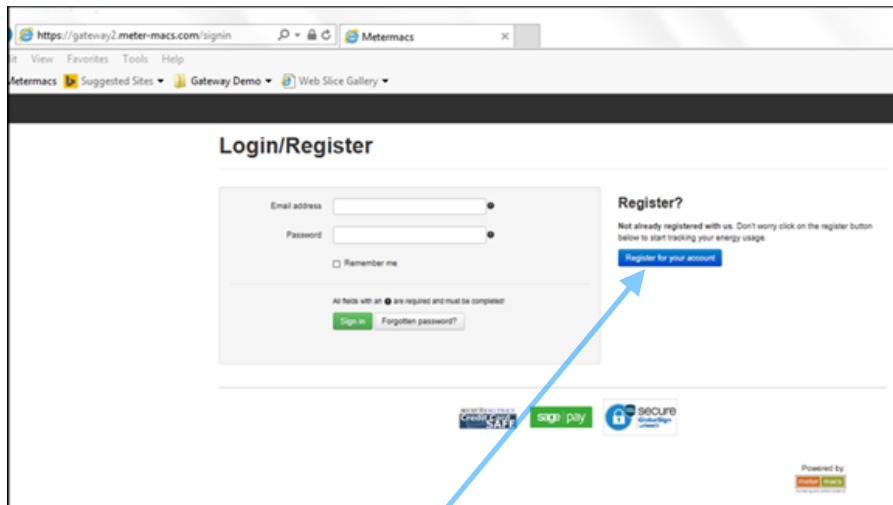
https://gateway2.meter-macs.com/signin

Metermacs

it View Favorites Tools Help

Metermacs Suggested Sites ▾ Gateway Demo ▾ Web Slice Gallery ▾

Login/Register

Email address

Password

Remember me

All fields with an ● are required and must be completed!

Sign in

Forgotten password?

Register?

Not already registered with us. Don't worry click on the register button below to start tracking your energy usage.

Register for your account

Credit Card SAFE

sage pay

secure GlobalSign

Powered by:

meter macs